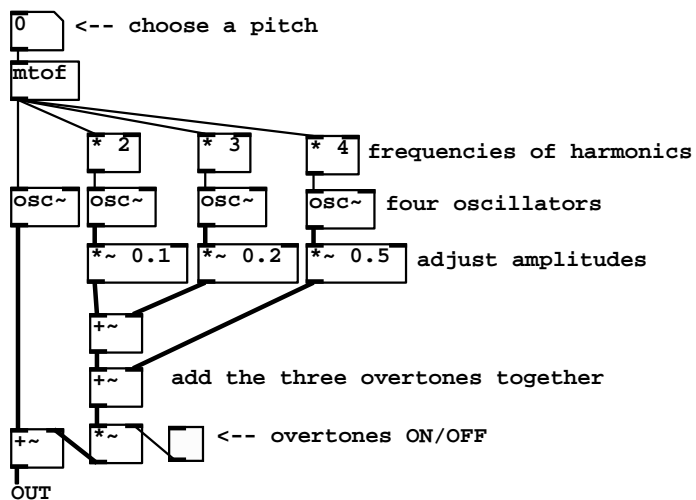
0 <-- choose a pitch

mtof

* 2

* 3

* 4 frequencies of harmonics

osc~

osc~

osc~

osc~ four oscillators

*~ 0.1

*~ 0.2

*~ 0.5 adjust amplitudes

+~

+~ add the three overtones together

+~

*~

<-- overtones ON/OFF

OUT